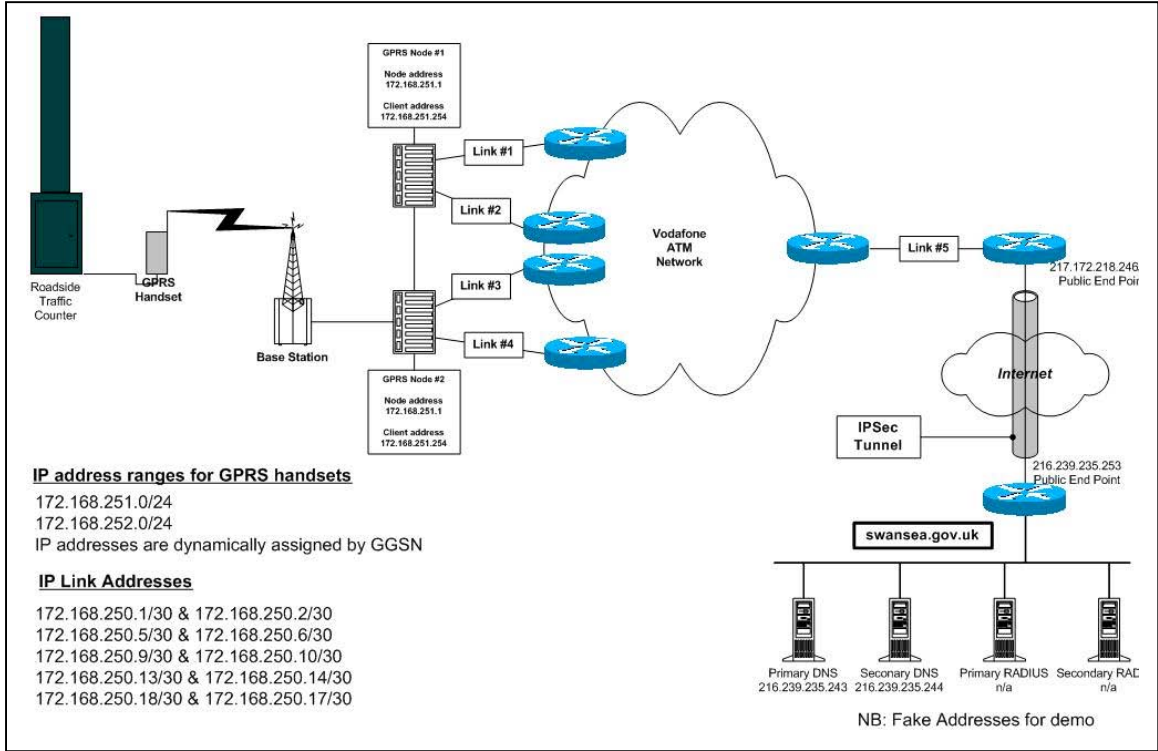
GPRS Node #1

Node address
172.168.251.1

Client address
172.168.251.254

Link #1

Link #2

Link #3

Link #4

Vodafone
ATM
Network

Link #5

217.172.218.246
Public End Point

Roadside
Traffic
Counter

GPRS
Handset

Base Station

GPRS Node #2

Node address
172.168.251.1

Client address
172.168.251.254

Internet

IPSec
Tunnel

216.239.235.253
Public End Point

swansea.gov.uk

IP address ranges for GPRS handsets

172.168.251.0/24
172.168.252.0/24
IP addresses are dynamically assigned by GGSN

IP Link Addresses

172.168.250.1/30 & 172.168.250.2/30
172.168.250.5/30 & 172.168.250.6/30
172.168.250.9/30 & 172.168.250.10/30
172.168.250.13/30 & 172.168.250.14/30
172.168.250.18/30 & 172.168.250.17/30

Primary DNS
216.239.235.243

Seconary DNS
216.239.235.244

Primary RADIUS
n/a

Secondary RAD
n/a

NB: Fake Addresses for demo